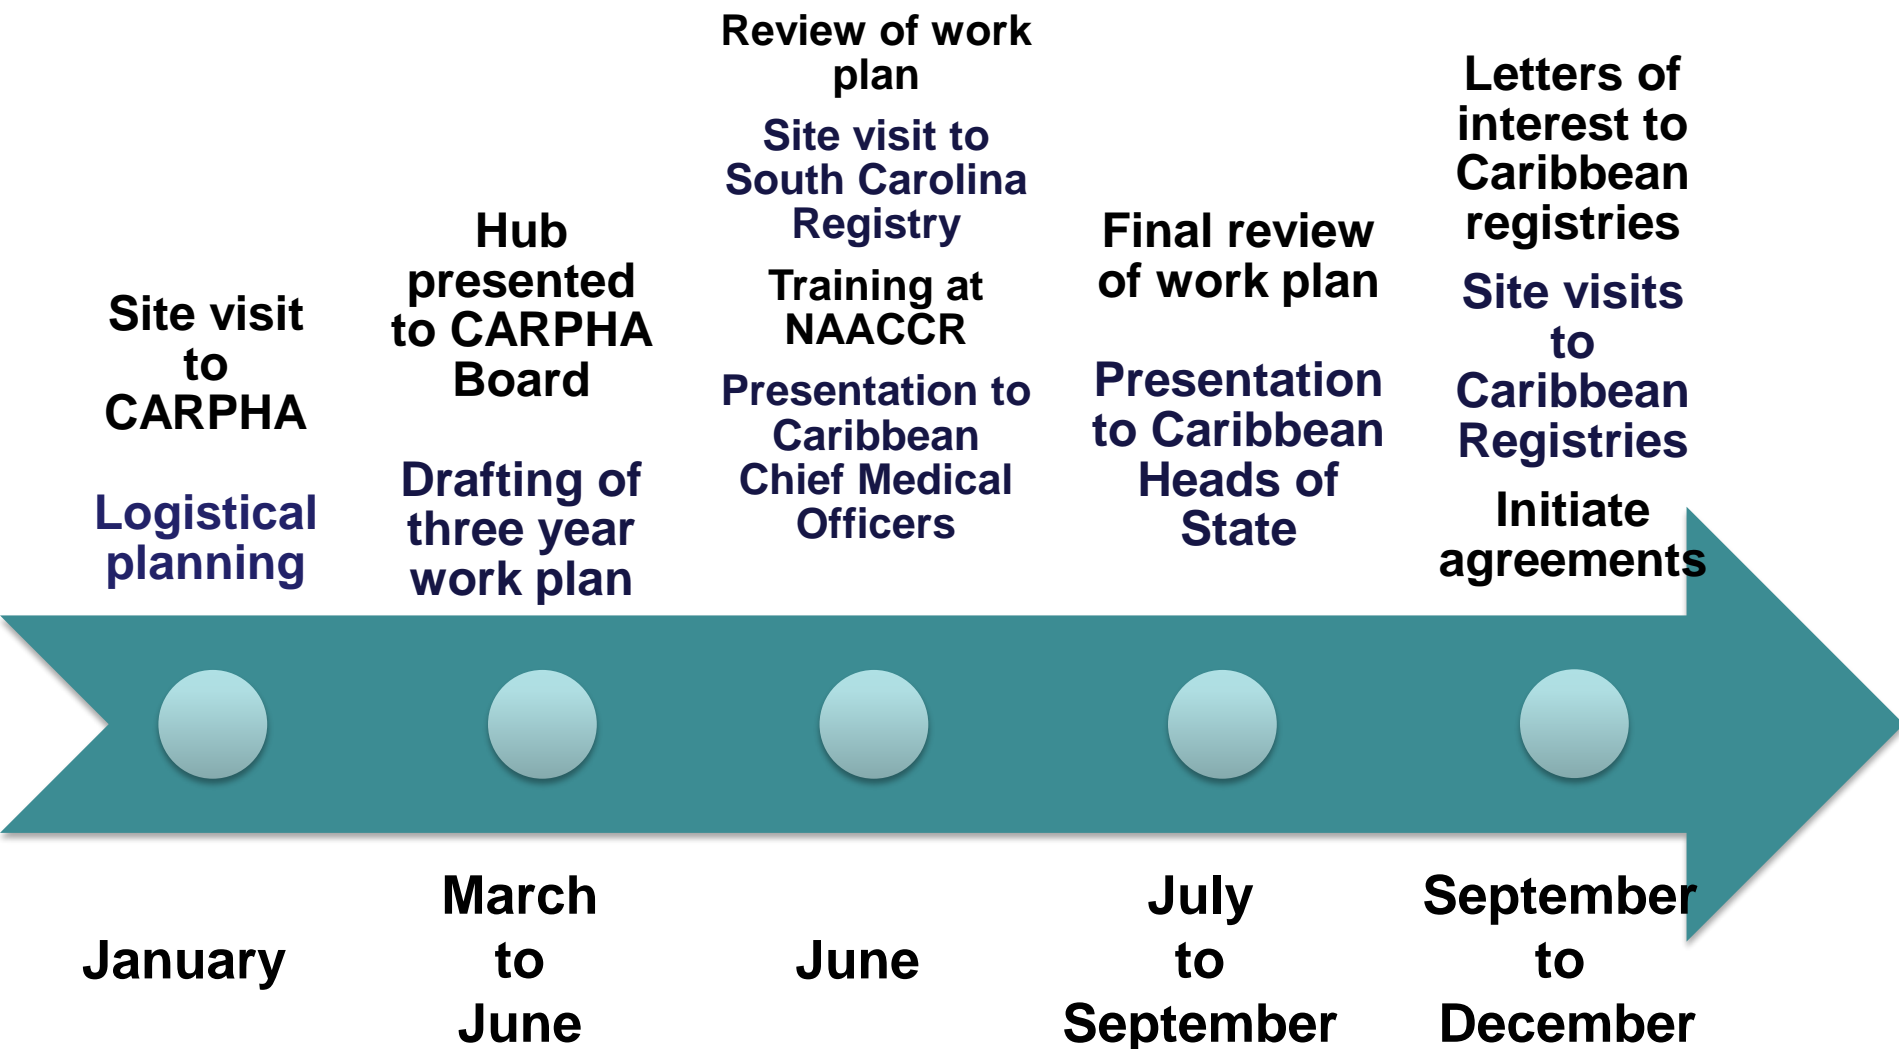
Site visit to CARPHA

Logistical planning

Hub presented to CARPHA Board

Drafting of three year work plan

Review of work plan

Site visit to South Carolina Registry

Training at NAACCR

Presentation to Caribbean Chief Medical Officers

Final review of work plan

Presentation to Caribbean Heads of State

Letters of interest to Caribbean registries

Site visits to Caribbean Registries

Initiate agreements

January

March to June

June

July to September

September to December